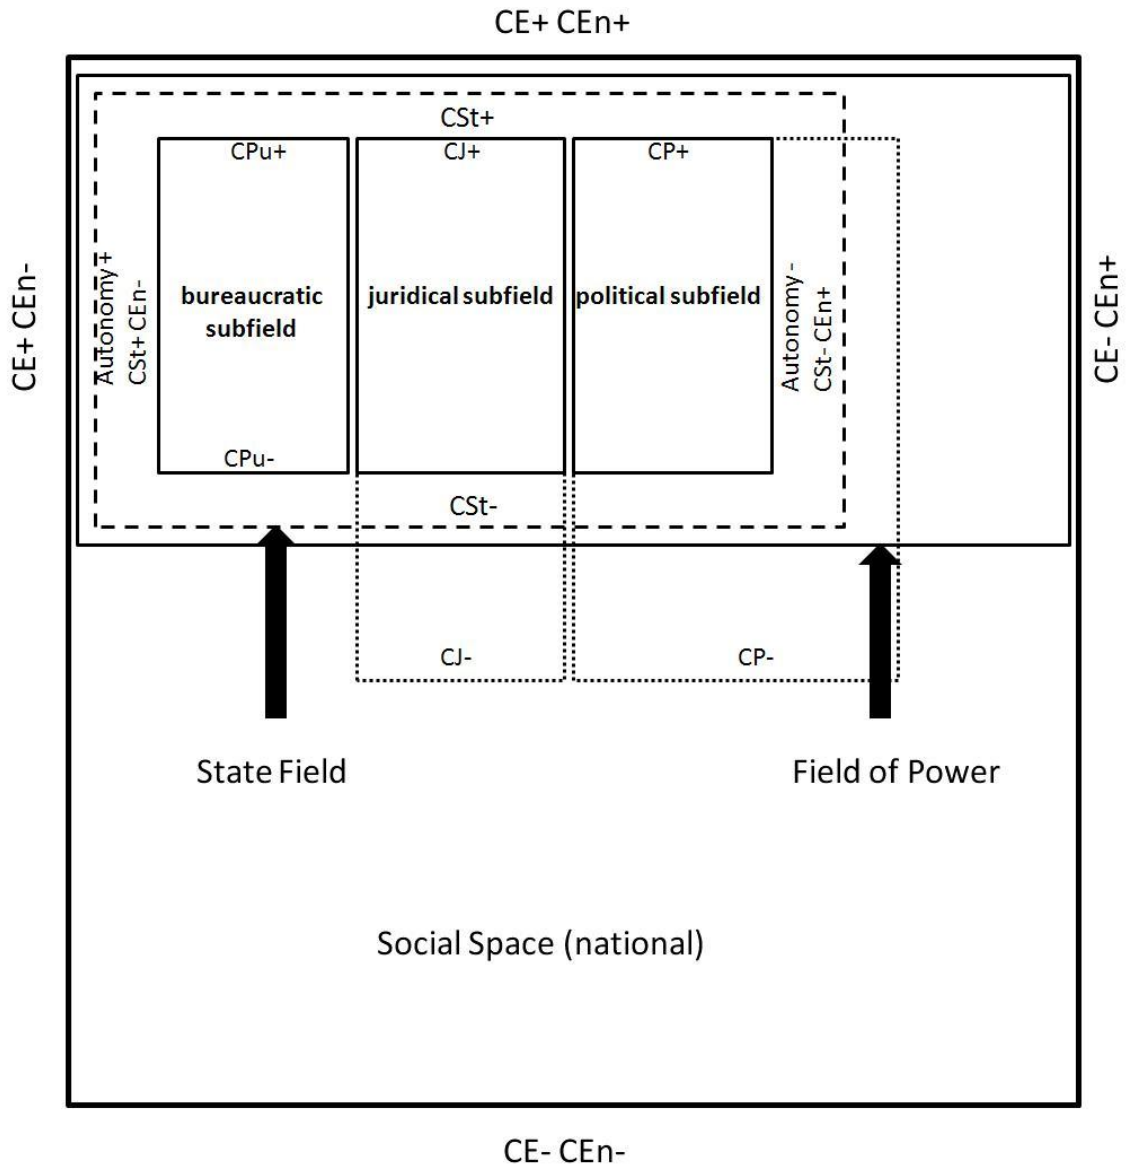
CE+ CEn+

CE+ CEn-

CSt+

Autonomy+
CSt+ CEn-

CPu+

bureaucratic subfield

CPu-

CJ+

juridical subfield

CP+

political subfield

Autonomy -
CSt- CEn+

CE- CEn+

CSt-

CJ-

CP-

State Field

Field of Power

Social Space (national)

CE- CEn-